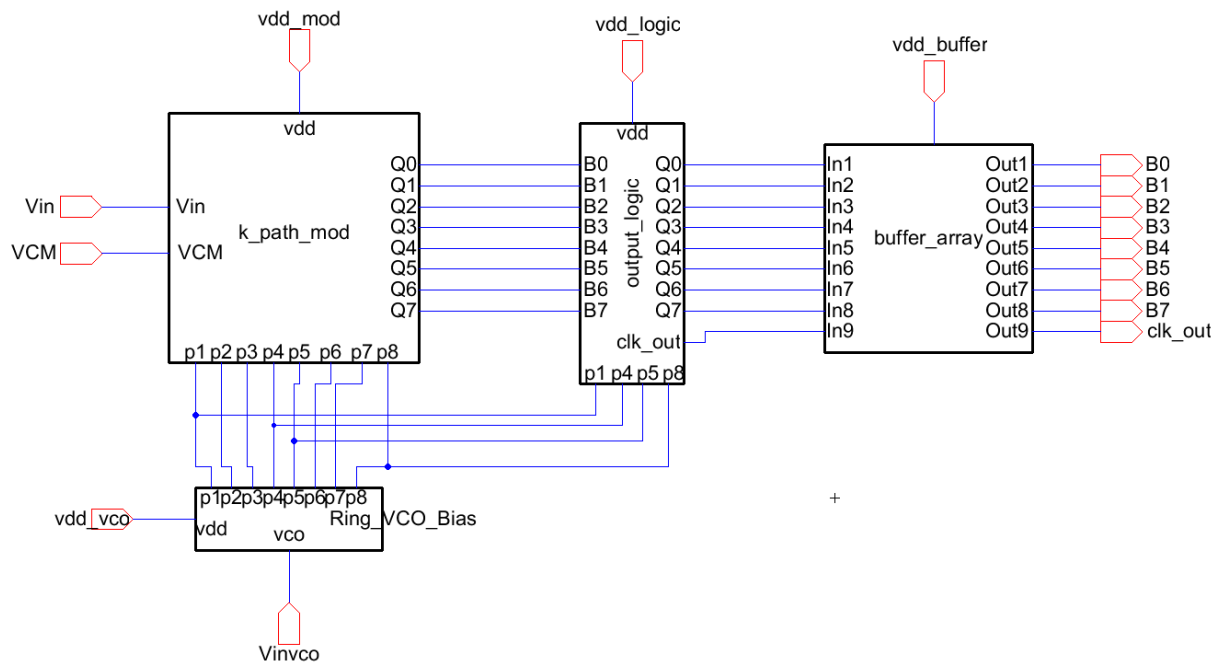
vdd_mod

vdd_logic

vdd_buffer

vdd

vdd

Vin

Vin

VCM

VCM

k_path_mod

Q0
Q1
Q2
Q3
Q4
Q5
Q6
Q7

B0
B1
B2
B3
B4
B5
B6
B7

output_logic

Q0
Q1
Q2
Q3
Q4
Q5
Q6
Q7

clk_out

In1
In2
In3
In4
In5
In6
In7
In8
In9

buffer_array

Out1
Out2
Out3
Out4
Out5
Out6
Out7
Out8
Out9

B0
B1
B2
B3
B4
B5
B6
B7
clk_out

p1 p2 p3 p4 p5 p6 p7 p8

p1 p4 p5 p8

p1p2p3p4p5p6p7p8

vdd_vco

vdd

Ring_VCO_Bias

vco

+

Vinvco